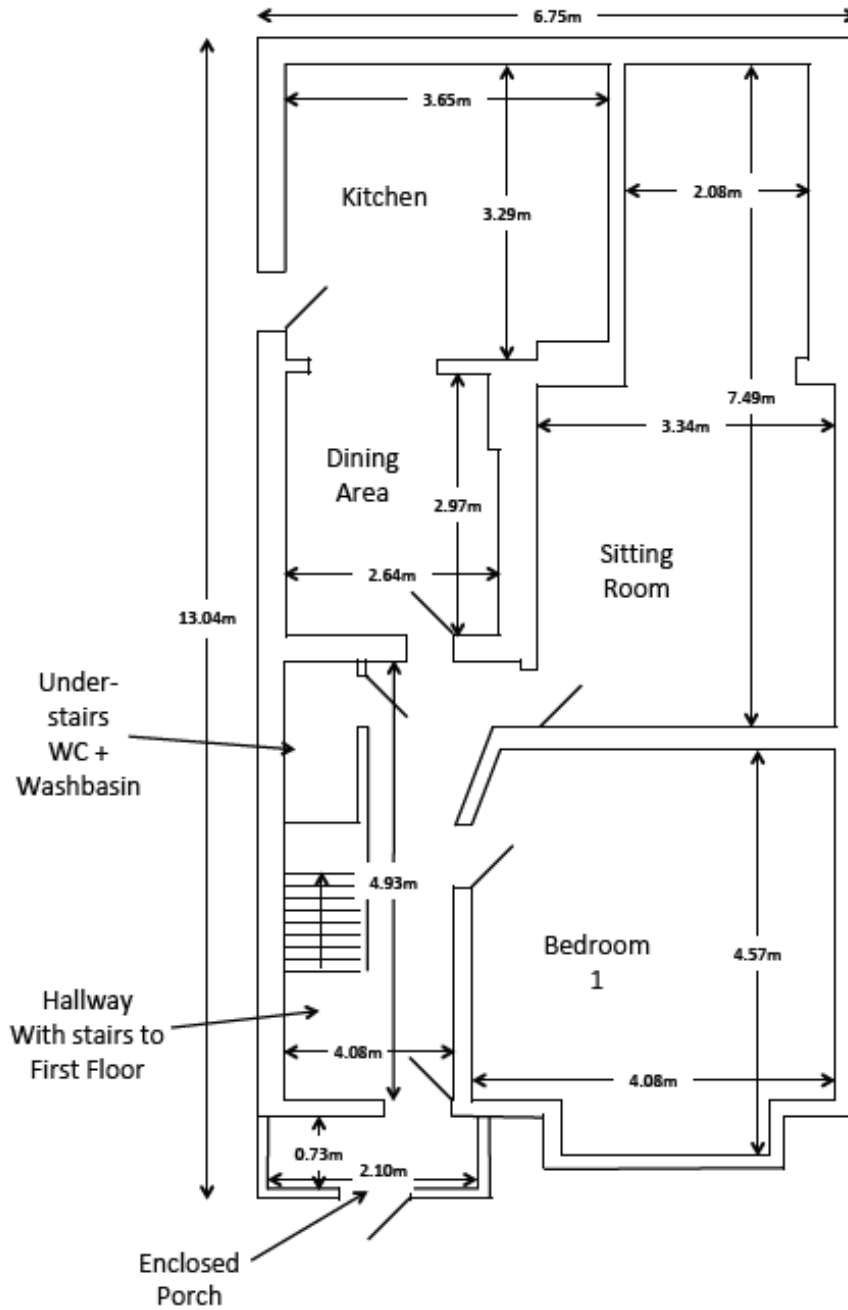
6.75m

3.65m

Kitchen

3.29m

2.08m

7.49m

3.34m

Dining Area

2.97m

Sitting Room

2.64m

13.04m

Under-stairs WC + Washbasin

4.93m

Bedroom 1

4.57m

Hallway With stairs to First Floor

4.08m

4.08m

0.73m

2.10m

Enclosed Porch